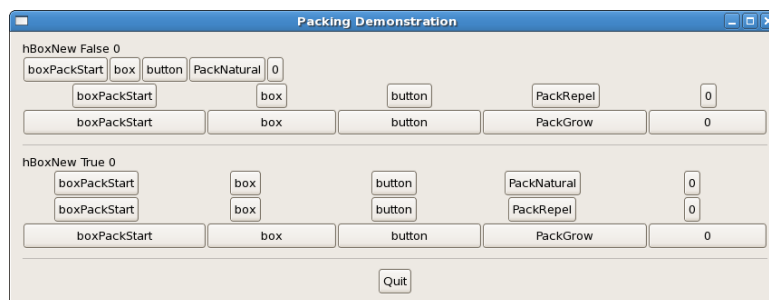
Packing Demonstration

hBoxNew False 0

boxPackStart box button PackNatural 0

boxPackStart box button PackRepel 0

boxPackStart box button PackGrow 0

hBoxNew True 0

boxPackStart box button PackNatural 0

boxPackStart box button PackRepel 0

boxPackStart box button PackGrow 0

Quit